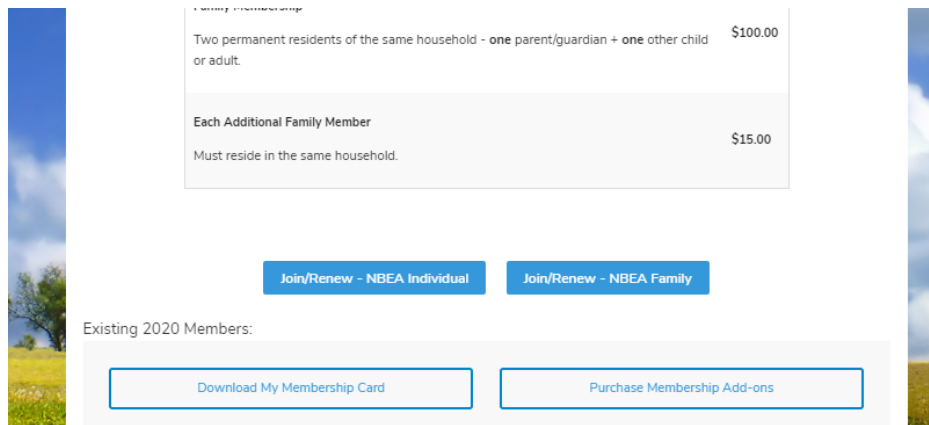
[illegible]

Two permanent residents of the same household - **one** parent/guardian + **one** other child or adult.

$100.00

**Each Additional Family Member**

Must reside in the same household.

$15.00

Join/Renew - NBEA Individual

Join/Renew - NBEA Family

Existing 2020 Members:

Download My Membership Card

Purchase Membership Add-ons